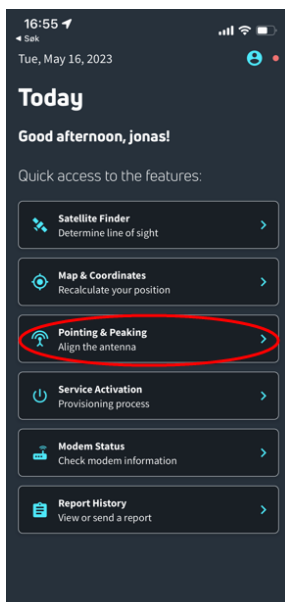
16:55
◂ Søk

Tue, May 16, 2023

Today

Good afternoon, jonas!

Quick access to the features:

Satellite Finder
Determine line of sight

Map & Coordinates
Recalculate your position

Pointing & Peaking
Align the antenna

Service Activation
Provisioning process

Modem Status
Check modem information

Report History
View or send a report